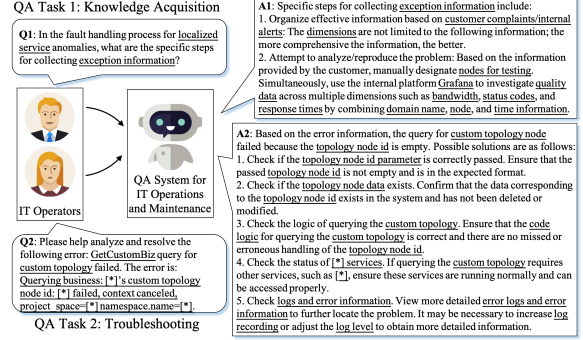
QA Task 1: Knowledge Acquisition

Q1: In the fault handling process for localized service anomalies, what are the specific steps for collecting exception information?

IT Operators

QA System for IT Operations and Maintenance

Q2: Please help analyze and resolve the following error: GetCustomBiz query for custom topology failed. The error is: Querying business: [*]'s custom topology node id: [*] failed, context canceled, project_space=[*] namespace.name=[*].

QA Task 2: Troubleshooting

A1: Specific steps for collecting exception information include:
1. Organize effective information based on customer complaints/internal alerts: The dimensions are not limited to the following information; the more comprehensive the information, the better.
2. Attempt to analyze/reproduce the problem: Based on the information provided by the customer, manually designate nodes for testing. Simultaneously, use the internal platform Grafana to investigate quality data across multiple dimensions such as bandwidth, status codes, and response times by combining domain name, node, and time information.

A2: Based on the error information, the query for custom topology node failed because the topology node id is empty. Possible solutions are as follows:
1. Check if the topology node id parameter is correctly passed. Ensure that the passed topology node id is not empty and is in the expected format.
2. Check if the topology node data exists. Confirm that the data corresponding to the topology node id exists in the system and has not been deleted or modified.
3. Check the logic of querying the custom topology. Ensure that the code logic for querying the custom topology is correct and there are no missed or erroneous handling of the topology node id.
4. Check the status of [*] services. If querying the custom topology requires other services, such as [*], ensure these services are running normally and can be accessed properly.
5. Check logs and error information. View more detailed error logs and error information to further locate the problem. It may be necessary to increase log recording or adjust the log level to obtain more detailed information.